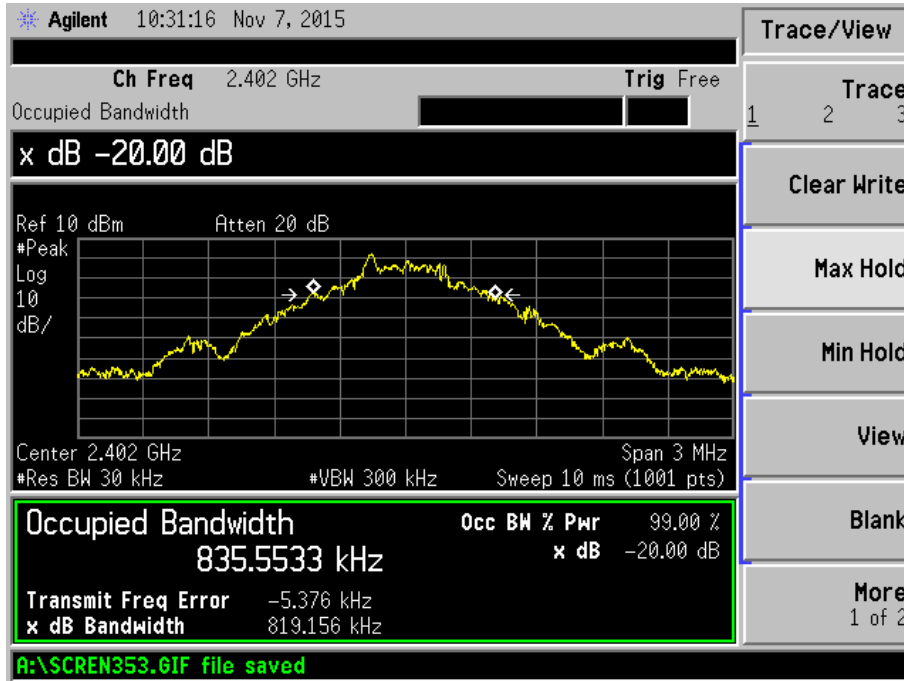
Agilent 10:31:16 Nov 7, 2015

Ch Freq 2.402 GHz
Trig Free
Occupied Bandwidth

x dB -20.00 dB

Ref 10 dBm Atten 20 dB
#Peak
Log
10
dB/

Center 2.402 GHz
Span 3 MHz
#Res BW 30 kHz
#VBW 300 kHz
Sweep 10 ms (1001 pts)

Occupied Bandwidth
835.5533 kHz
Occ BW % Pwr 99.00 %
x dB -20.00 dB

Transmit Freq Error -5.376 kHz
x dB Bandwidth 819.156 kHz

A:\SCREN353.GIF file saved

Trace/View

Trace
1 2 3

Clear Write

Max Hold

Min Hold

View

Blank

More
1 of 2